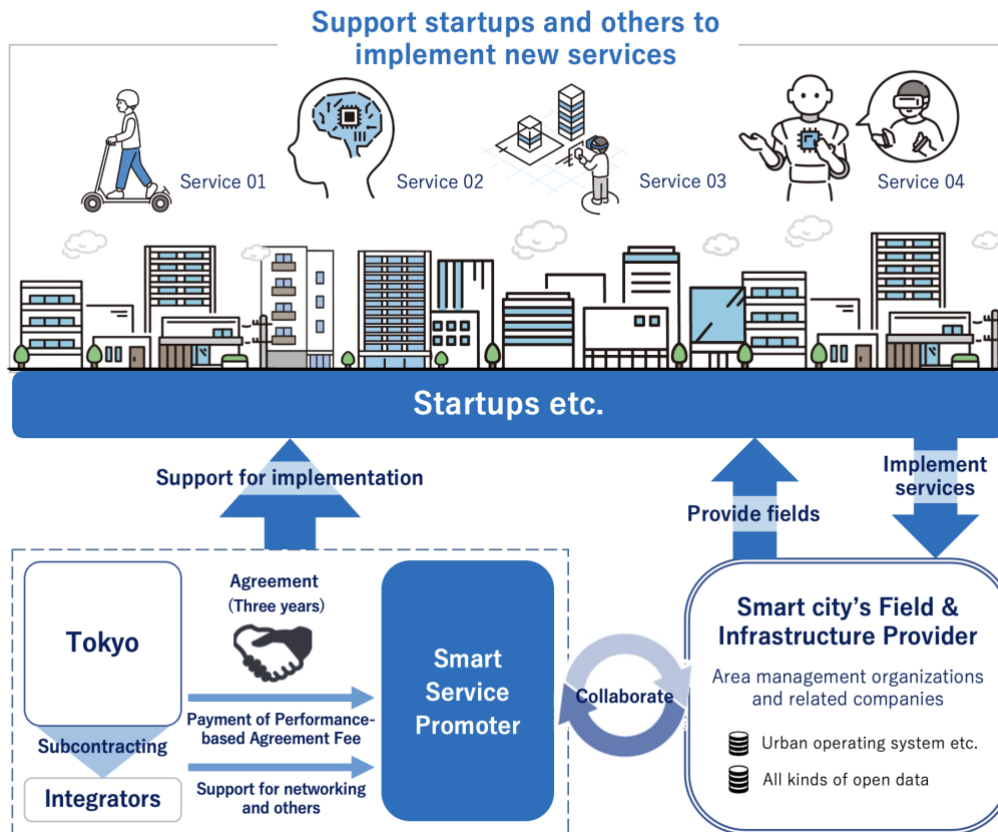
Support startups and others to implement new services

Service 01

Service 02

Service 03

Service 04

Startups etc.

Support for implementation

Provide fields

Implement services

Tokyo

Agreement
(Three years)

Payment of Performance-based Agreement Fee

Support for networking and others

Subcontracting

Integrators

Smart Service Promoter

Collaborate

Smart city's Field & Infrastructure Provider

Area management organizations and related companies

Urban operating system etc.

All kinds of open data